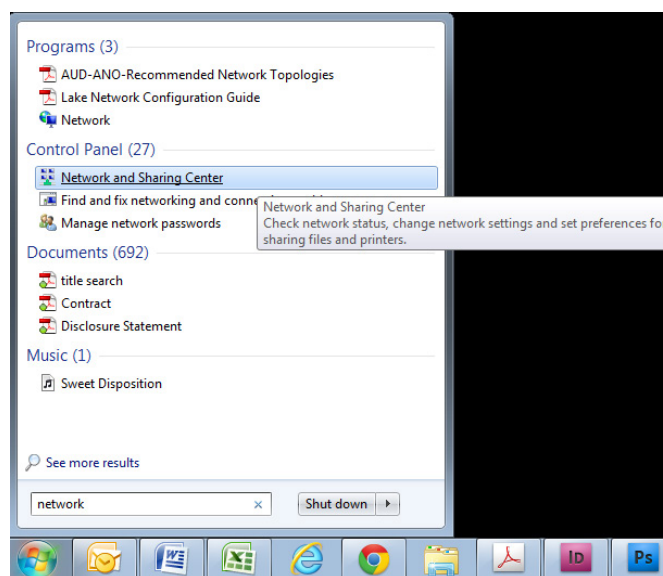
Programs (3)
AUD-ANO-Recommended Network Topologies
Lake Network Configuration Guide
Network

Control Panel (27)
Network and Sharing Center
Find and fix networking and conne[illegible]
Manage network passwords

Network and Sharing Center
Check network status, change network settings and set preferences fo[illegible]
sharing files and printers.

Documents (692)
title search
Contract
Disclosure Statement

Music (1)
Sweet Disposition

See more results

network ×

Shut down

ID
Ps